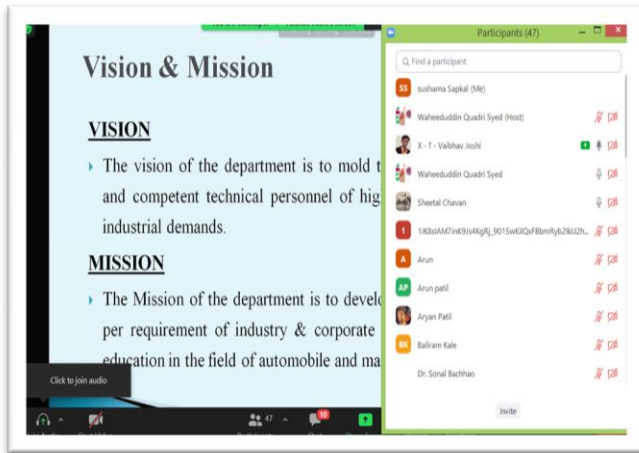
Vision & Mission

VISION

The vision of the department is to mold t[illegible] and competent technical personnel of hig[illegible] industrial demands.

MISSION

The Mission of the department is to develo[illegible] per requirement of industry & corporate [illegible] education in the field of automobile and ma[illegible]

Click to join audio

47

10

Participants (47)

Find a participant

SS sushama Sapkal (Me)

Waheeduddin Quadri Syed (Host)

X - T - Vaibhav Joshi

Waheeduddin Quadri Syed

Sheetal Chavan

1 1K8sIAM7inK9Js4KgRj_901SwKilQxFBbmRyb2lkU2h...

A Arun

AP Arun patil

Aryan Patil

BK Baliram Kale

Dr. Sonal Bachhao

Invite